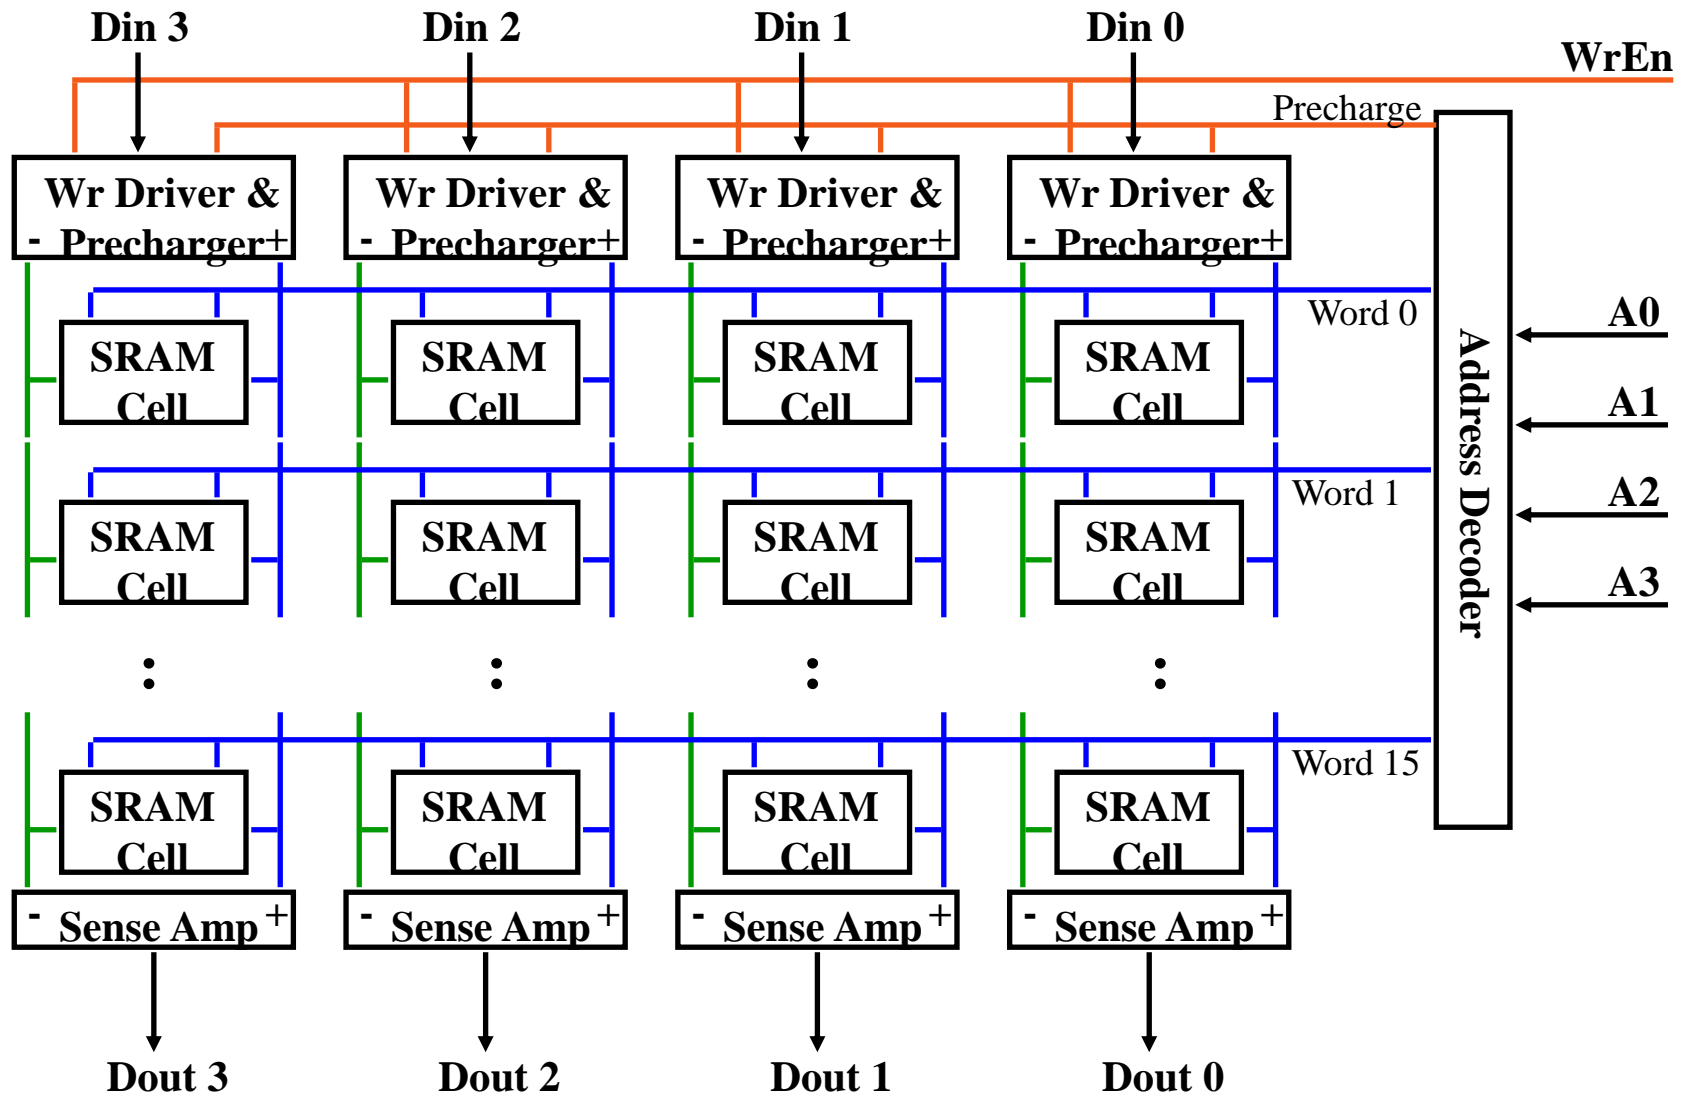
Din 3
Din 2
Din 1
Din 0
WrEn
Precharge

Wr Driver & - Precharger +
Wr Driver & - Precharger +
Wr Driver & - Precharger +
Wr Driver & - Precharger +

Word 0
SRAM Cell
SRAM Cell
SRAM Cell
SRAM Cell

Word 1
SRAM Cell
SRAM Cell
SRAM Cell
SRAM Cell

:
:
:
:

Word 15
SRAM Cell
SRAM Cell
SRAM Cell
SRAM Cell

Address Decoder
A0
A1
A2
A3

- Sense Amp +
- Sense Amp +
- Sense Amp +
- Sense Amp +

Dout 3
Dout 2
Dout 1
Dout 0